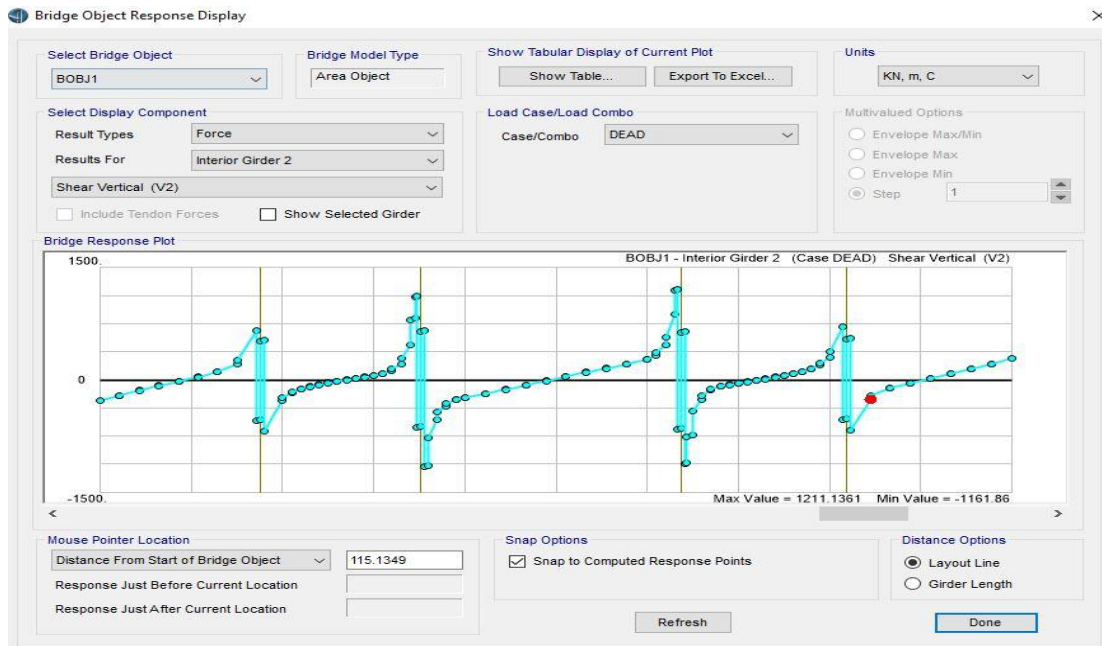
Bridge Object Response Display

×

Select Bridge Object
BOBJ1

Bridge Model Type
Area Object

Show Tabular Display of Current Plot
Show Table...
Export To Excel...

Units
KN, m, C

Select Display Component
Result Types
Force
Results For
Interior Girder 2
Shear Vertical (V2)
Include Tendon Forces
Show Selected Girder

Load Case/Load Combo
Case/Combo
DEAD

Multivalued Options
Envelope Max/Min
Envelope Max
Envelope Min
Step
1

Bridge Response Plot
1500.
BOBJ1 - Interior Girder 2 (Case DEAD) Shear Vertical (V2)
0
-1500.
Max Value = 1211.1361 Min Value = -1161.86

Mouse Pointer Location
Distance From Start of Bridge Object
115.1349
Response Just Before Current Location
Response Just After Current Location

Snap Options
Snap to Computed Response Points

Distance Options
Layout Line
Girder Length

Refresh
Done